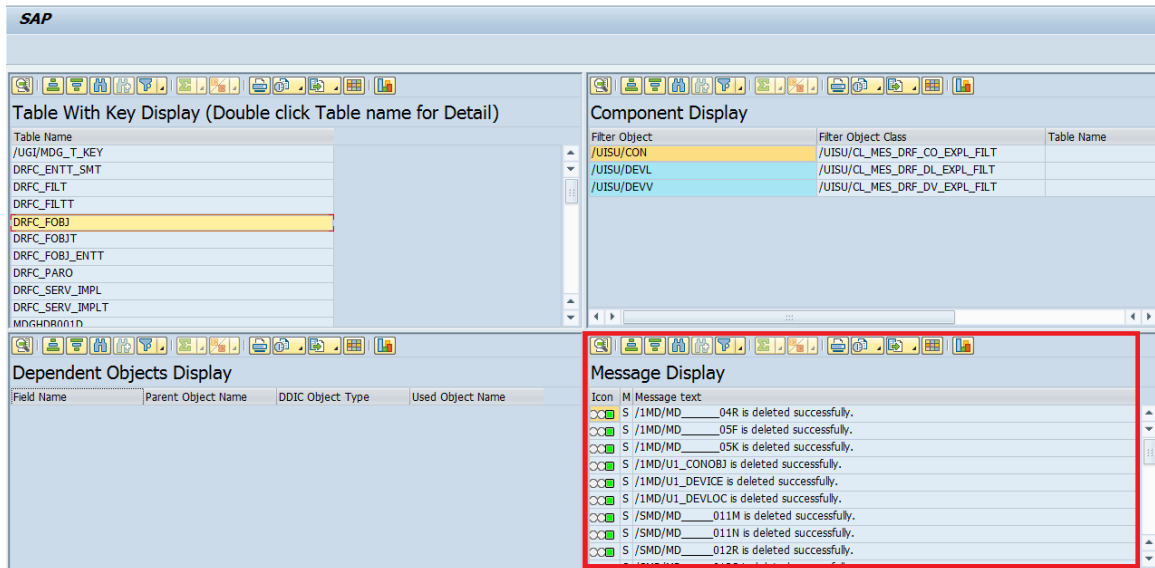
SAP

Table With Key Display (Double click Table name for Detail)

| Table Name |
|---|
| /UGI/MDG_T_KEY |
| DRFC_ENTT_SMT |
| DRFC_FILT |
| DRFC_FILTT |
| DRFC_FOBJ |
| DRFC_FOBJT |
| DRFC_FOBJ_ENTT |
| DRFC_PARO |
| DRFC_SERV_IMPL |
| DRFC_SERV_IMPLT |
| MDGHDB001D |

Component Display

| Filter Object | Filter Object Class | Table Name |
|---|---|---|
| /UISU/CON | /UISU/CL_MES_DRF_CO_EXPL_FILT | |
| /UISU/DEVL | /UISU/CL_MES_DRF_DL_EXPL_FILT | |
| /UISU/DEVV | /UISU/CL_MES_DRF_DV_EXPL_FILT | |

Dependent Objects Display

| Field Name | Parent Object Name | DDIC Object Type | Used Object Name |
|---|---|---|---|

Message Display

| Icon | M | Message text |
|---|---|---|
| | S | /1MD/MD______04R is deleted successfully. |
| | S | /1MD/MD______05F is deleted successfully. |
| | S | /1MD/MD______05K is deleted successfully. |
| | S | /1MD/U1_CONOBJ is deleted successfully. |
| | S | /1MD/U1_DEVICE is deleted successfully. |
| | S | /1MD/U1_DEVLOC is deleted successfully. |
| | S | /SMD/MD______011M is deleted successfully. |
| | S | /SMD/MD______011N is deleted successfully. |
| | S | /SMD/MD______012R is deleted successfully. |
| | | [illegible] |